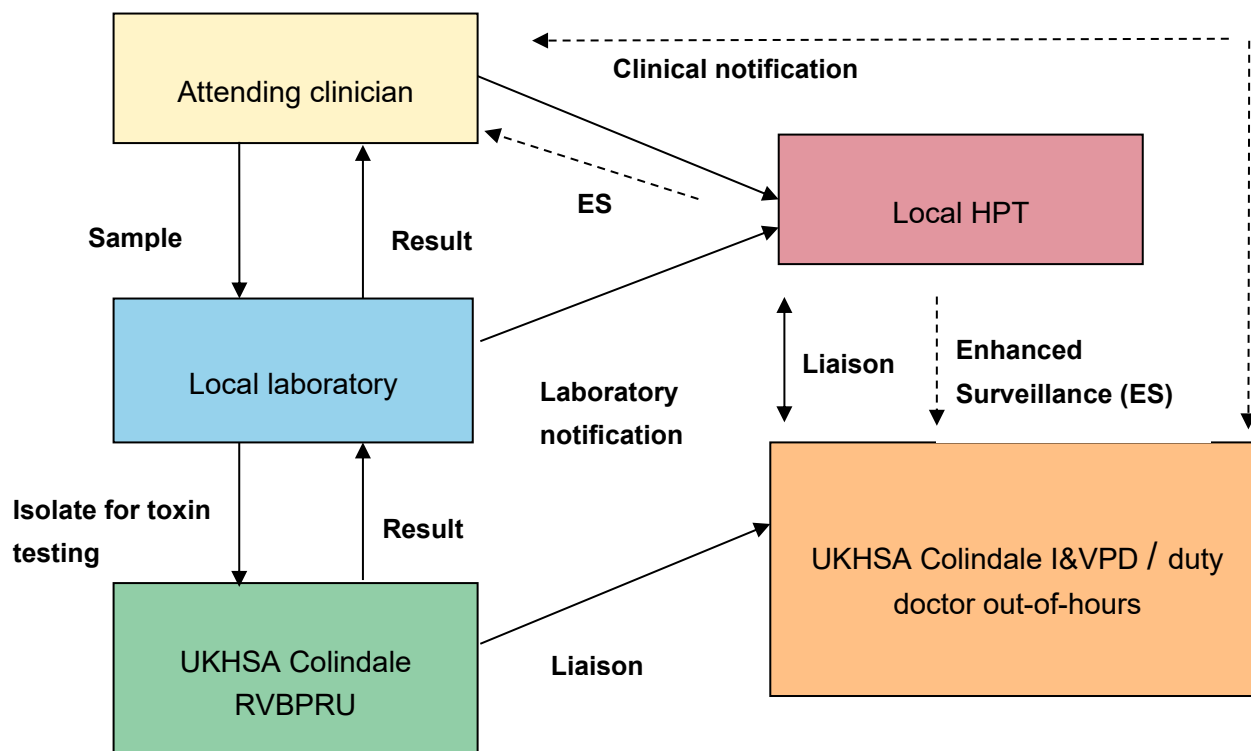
Attending clinician

Clinical notification

Local HPT

ES

Sample

Result

Local laboratory

Liaison

Enhanced Surveillance (ES)

Laboratory notification

Isolate for toxin testing

Result

UKHSA Colindale I&VPD / duty doctor out-of-hours

UKHSA Colindale RVBPRU

Liaison